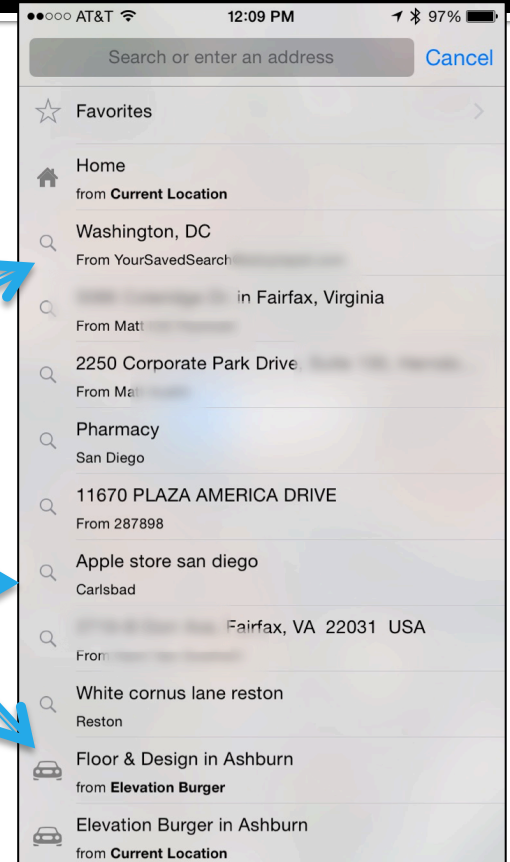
●●○○○ AT&T 12:09 PM 97%

Search or enter an address Cancel

Favorites

Home
from **Current Location**

Washington, DC
From YourSavedSearch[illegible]

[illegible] in Fairfax, Virginia
From Matt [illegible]

2250 Corporate Park Drive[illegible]
From Ma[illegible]

Pharmacy
San Diego

11670 PLAZA AMERICA DRIVE
From 287898

Apple store san diego
Carlsbad

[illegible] Fairfax, VA 22031 USA
From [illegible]

White cornus lane reston
Reston

Floor & Design in Ashburn
from **Elevation Burger**

Elevation Burger in Ashburn
from **Current Location**